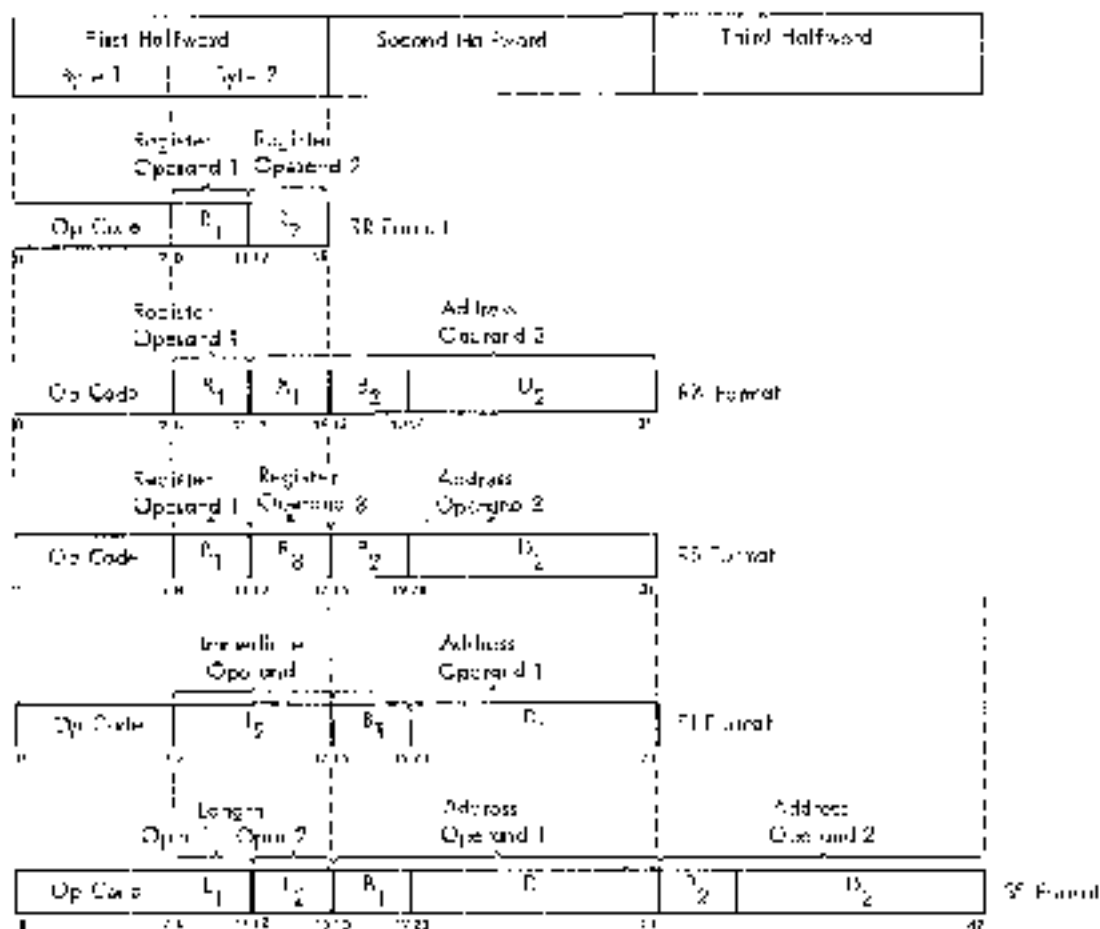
First Halfword

Byte 1 Byte 2

Second Halfword

Third Halfword

Register Operand 1

Register Operand 2

Op Code

$R_1$

$R_2$

RR Format

0 7 8 11 12 15

Register Operand 1

Address Operand 2

Op Code

$R_1$

$X_2$

$B_2$

$D_2$

RX Format

0 7 8 11 12 15 16 19 20 31

Register Operand 1

Register Operand 3

Address Operand 2

Op Code

$R_1$

$R_3$

$B_2$

$D_2$

RS Format

0 7 8 11 12 15 16 19 20 31

Immediate Operand

Address Operand 1

Op Code

$I_2$

$B_1$

$D_1$

SI Format

0 7 8 15 16 19 20 31

Length

Oper 1 Oper 2

Address Operand 1

Address Operand 2

Op Code

$L_1$

$L_2$

$B_1$

$D_1$

$B_2$

$D_2$

SS Format

0 7 8 11 12 15 16 19 20 31 47